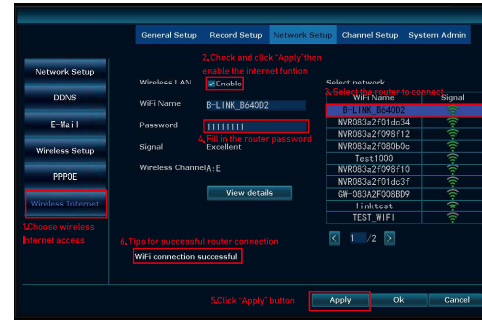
General Setup
Record Setup
Network Setup
Channel Setup
System Admin

Network Setup
DDNS
E-Mail
Wireless Setup
PPPOE
Wireless Internet

1.Choose wireless Internet access

2.Check and click "Apply" then enable the internet funtion

Wireless LAN
Enable

WiFi Name
B-LINK_B640D2

Password
11111111

4.Fill in the router password

Signal
Excellent

Wireless Channel
A:E

View details

3.Select the router to connect

Select network

| WiFi Name | Signal |
|---|---|
| B-LINK_B640D2 | |
| NVR083a2f01dc34 | |
| NVR083a2f098f12 | |
| NVR083a2f080b0c | |
| Test1000 | |
| NVR083a2f098f10 | |
| NVR083a2f01dc3f | |
| GW-083A2F098D09 | |
| linktest | |
| TEST_WIFI | |

1 /2

6.Tips for successful router connection
WiFi connection successful

5.Click "Apply" button
Apply
Ok
Cancel